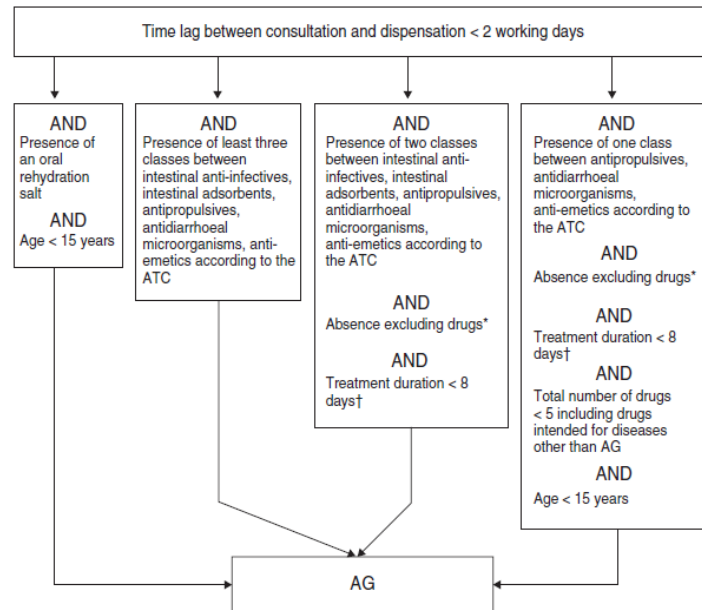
Time lag between consultation and dispensation < 2 working days

AND
Presence of an oral rehydration salt
AND
Age < 15 years

AND
Presence of least three classes between intestinal anti-infectives, intestinal adsorbents, antipropulsives, antidiarrhoeal microorganisms, anti-emetics according to the ATC

AND
Presence of two classes between intestinal anti-infectives, intestinal adsorbents, antipropulsives, antidiarrhoeal microorganisms, anti-emetics according to the ATC
AND
Absence excluding drugs*
AND
Treatment duration < 8 days†

AND
Presence of one class between antipropulsives, antidiarrhoeal microorganisms, anti-emetics according to the ATC
AND
Absence excluding drugs*
AND
Treatment duration < 8 days†
AND
Total number of drugs < 5 including drugs intended for diseases other than AG
AND
Age < 15 years

AG